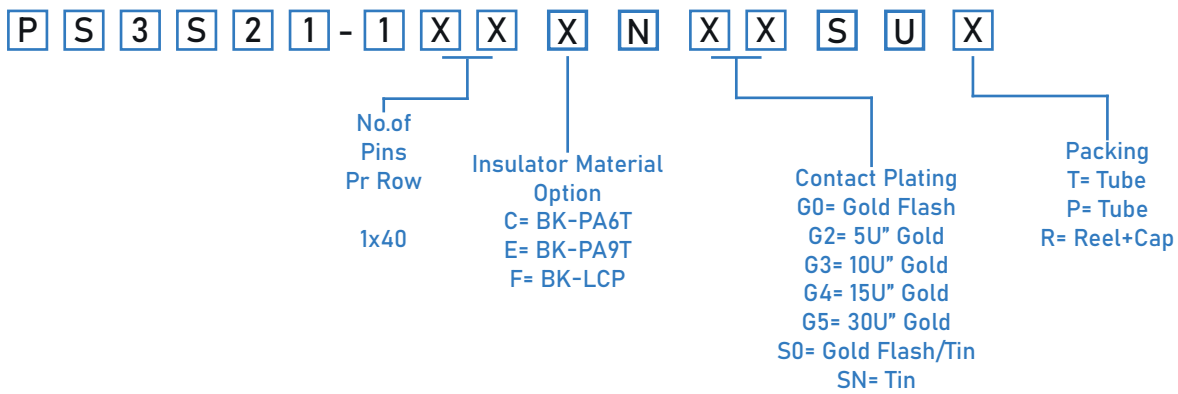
P S 3 S 2 1 - 1 X X X N X X S U X

No.of
Pins
Pr Row

1x40

Insulator Material
Option
C= BK-PA6T
E= BK-PA9T
F= BK-LCP

Contact Plating
G0= Gold Flash
G2= 5U" Gold
G3= 10U" Gold
G4= 15U" Gold
G5= 30U" Gold
S0= Gold Flash/Tin
SN= Tin

Packing
T= Tube
P= Tube
R= Reel+Cap